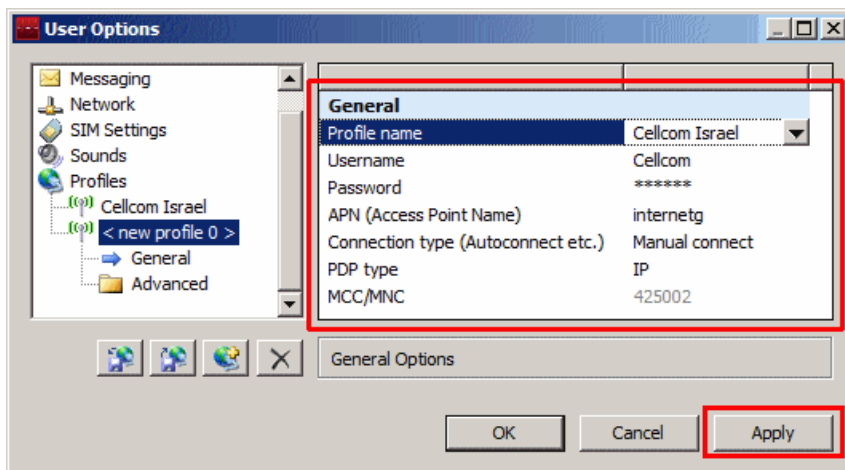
User Options

Messaging
Network
SIM Settings
Sounds
Profiles
Cellcom Israel
< new profile 0 >
General
Advanced

| General | |
|---|---|
| Profile name | Cellcom Israel |
| Username | Cellcom |
| Password | ****** |
| APN (Access Point Name) | internetg |
| Connection type (Autoconnect etc.) | Manual connect |
| PDP type | IP |
| MCC/MNC | 425002 |

General Options

OK
Cancel
Apply